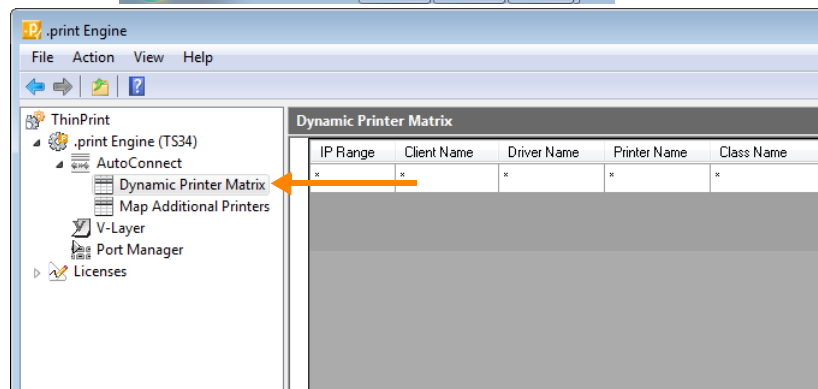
.print Engine

File Action View Help

ThinPrint
.print Engine (TS34)
AutoConnect
Dynamic Printer Matrix
Map Additional Printers
V-Layer
Port Manager
Licenses

Dynamic Printer Matrix

| IP Range | Client Name | Driver Name | Printer Name | Class Name |
|---|---|---|---|---|
| * | * | * | * | * |